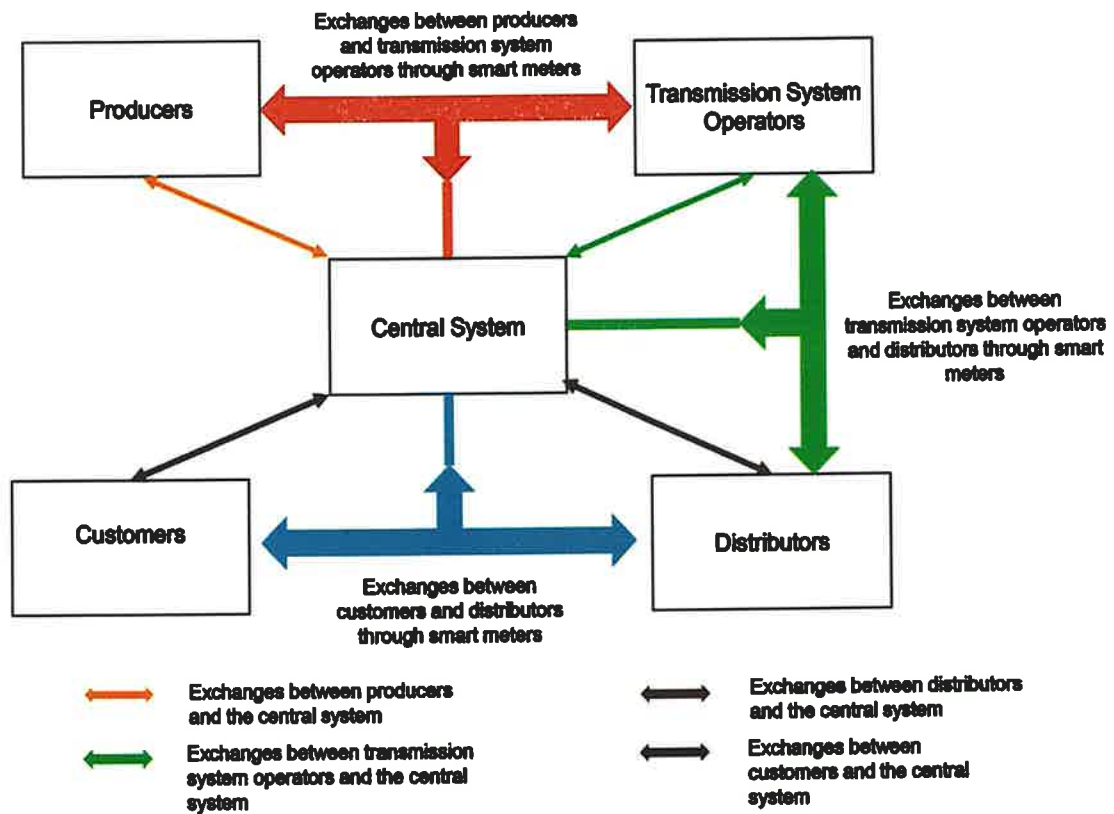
Exchanges between producers and transmission system operators through smart meters

Producers

Transmission System Operators

Central System

Exchanges between transmission system operators and distributors through smart meters

Customers

Distributors

Exchanges between customers and distributors through smart meters

Exchanges between producers and the central system

Exchanges between transmission system operators and the central system

Exchanges between distributors and the central system

Exchanges between customers and the central system